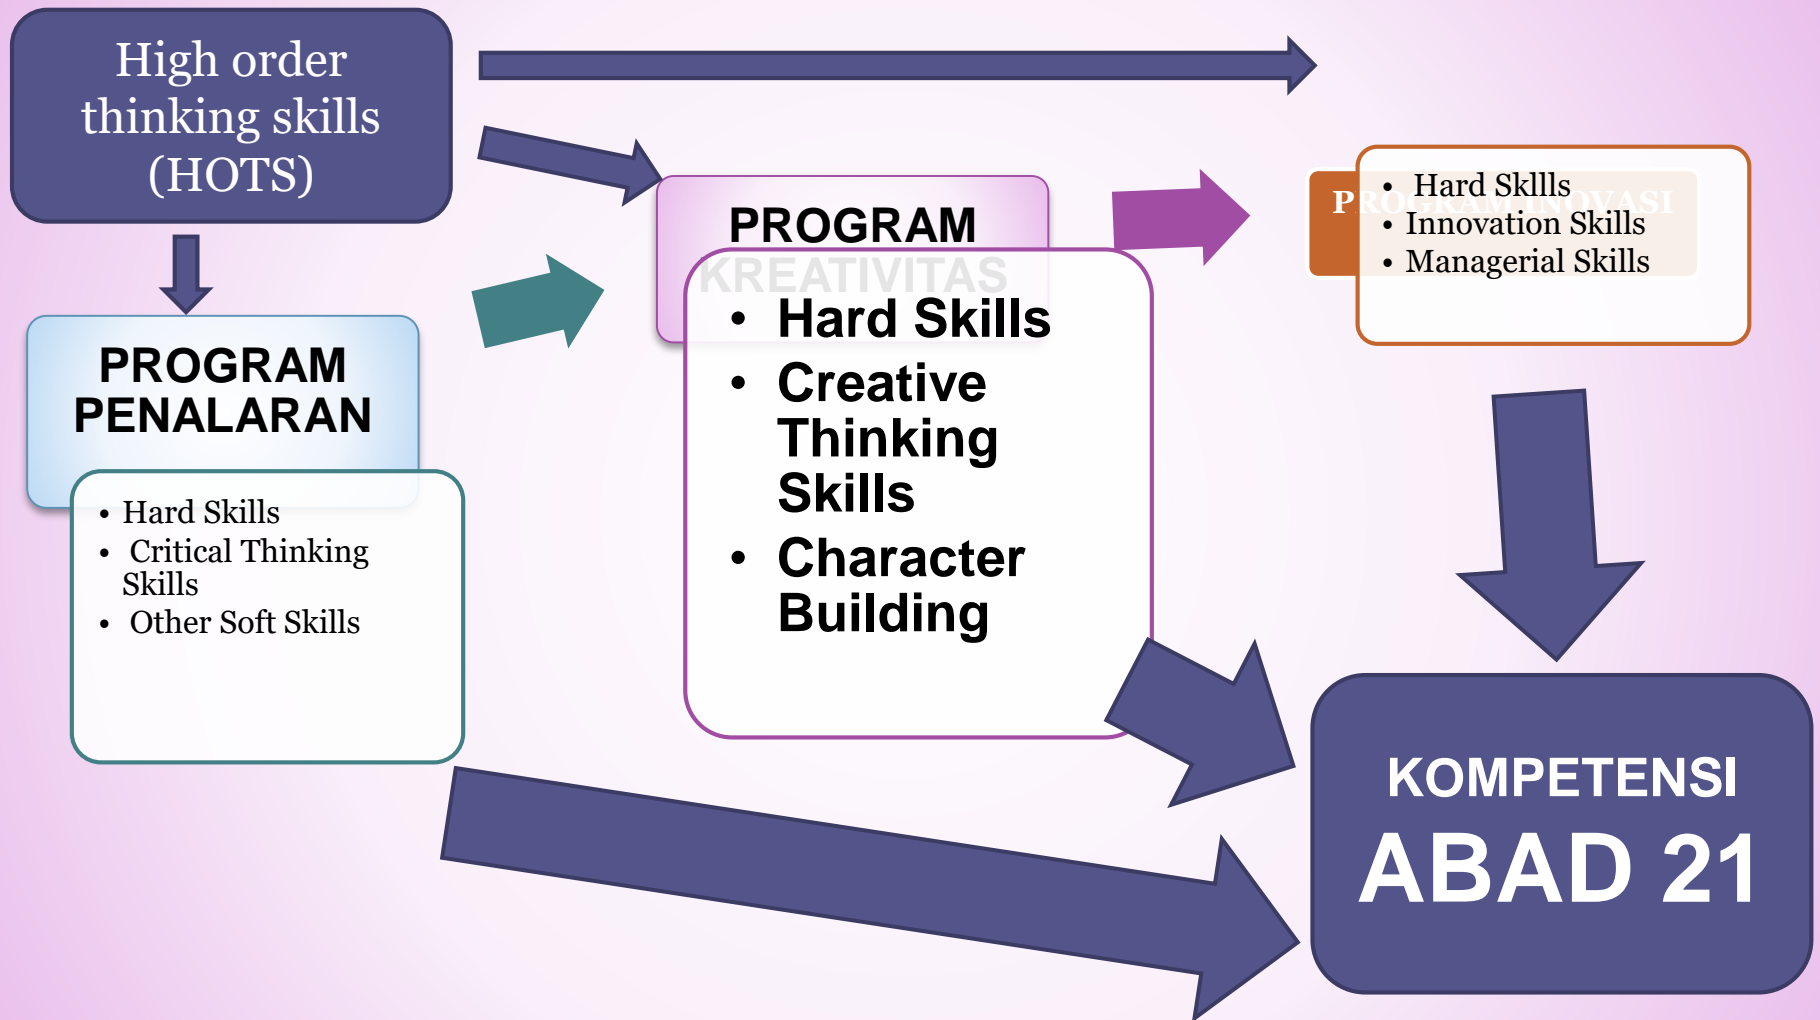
High order thinking skills (HOTS)

PROGRAM PENALARAN

- Hard Skills
- Critical Thinking Skills
- Other Soft Skills

PROGRAM KREATIVITAS

- Hard Skills
- Creative Thinking Skills
- Character Building

PROGRAM INOVASI

- Hard Sklls
- Innovation Skills
- Managerial Skills

KOMPETENSI ABAD 21